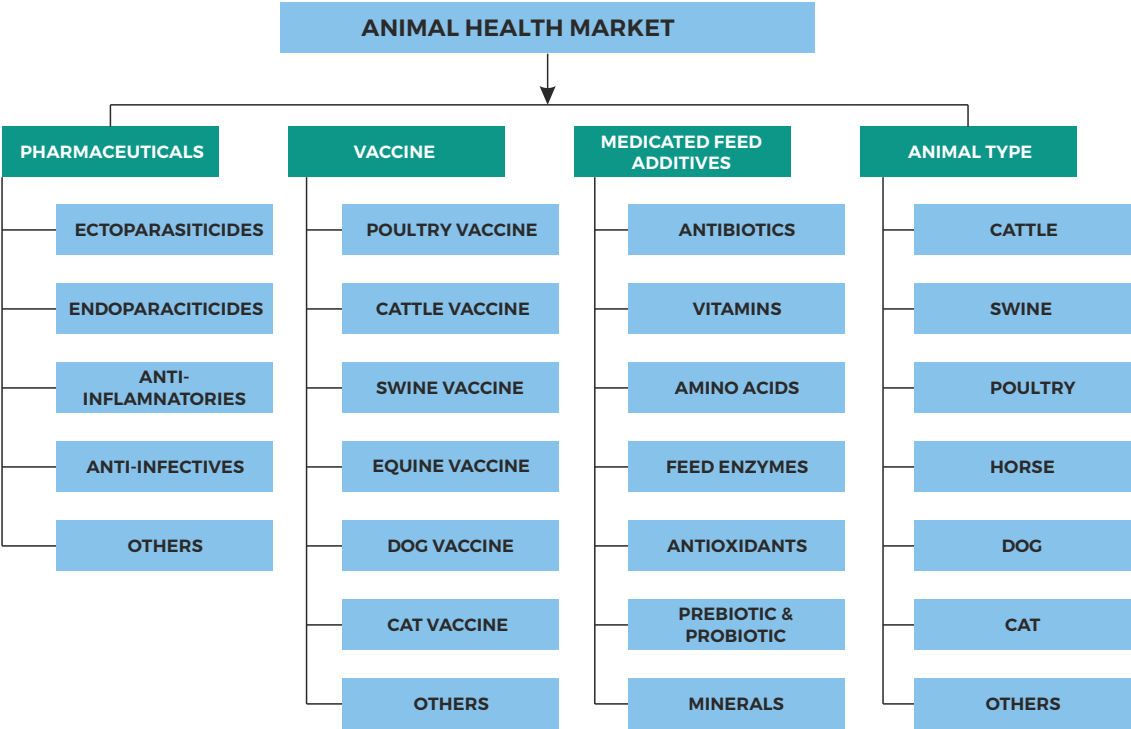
ANIMAL HEALTH MARKET

PHARMACEUTICALS

ECTOPARASITICIDES

ENDOPARACITICIDES

ANTI-INFLAMNATORIES

ANTI-INFECTIVES

OTHERS

VACCINE

POULTRY VACCINE

CATTLE VACCINE

SWINE VACCINE

EQUINE VACCINE

DOG VACCINE

CAT VACCINE

OTHERS

MEDICATED FEED ADDITIVES

ANTIBIOTICS

VITAMINS

AMINO ACIDS

FEED ENZYMES

ANTIOXIDANTS

PREBIOTIC & PROBIOTIC

MINERALS

ANIMAL TYPE

CATTLE

SWINE

POULTRY

HORSE

DOG

CAT

OTHERS